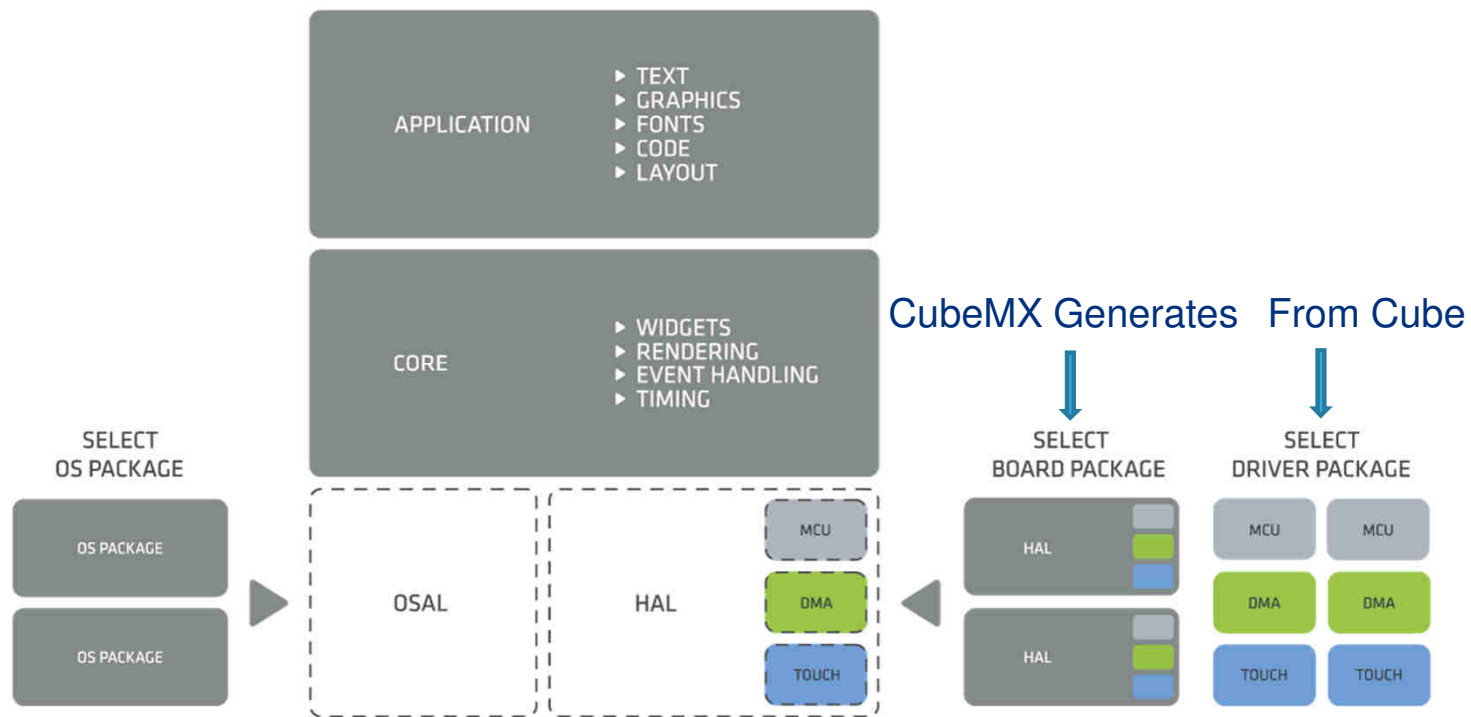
APPLICATION

▶ TEXT
▶ GRAPHICS
▶ FONTS
▶ CODE
▶ LAYOUT

CORE

▶ WIDGETS
▶ RENDERING
▶ EVENT HANDLING
▶ TIMING

CubeMX Generates

From Cube

SELECT OS PACKAGE

OS PACKAGE

OS PACKAGE

OSAL

HAL

MCU

DMA

TOUCH

SELECT BOARD PACKAGE

HAL

HAL

SELECT DRIVER PACKAGE

MCU

MCU

DMA

DMA

TOUCH

TOUCH